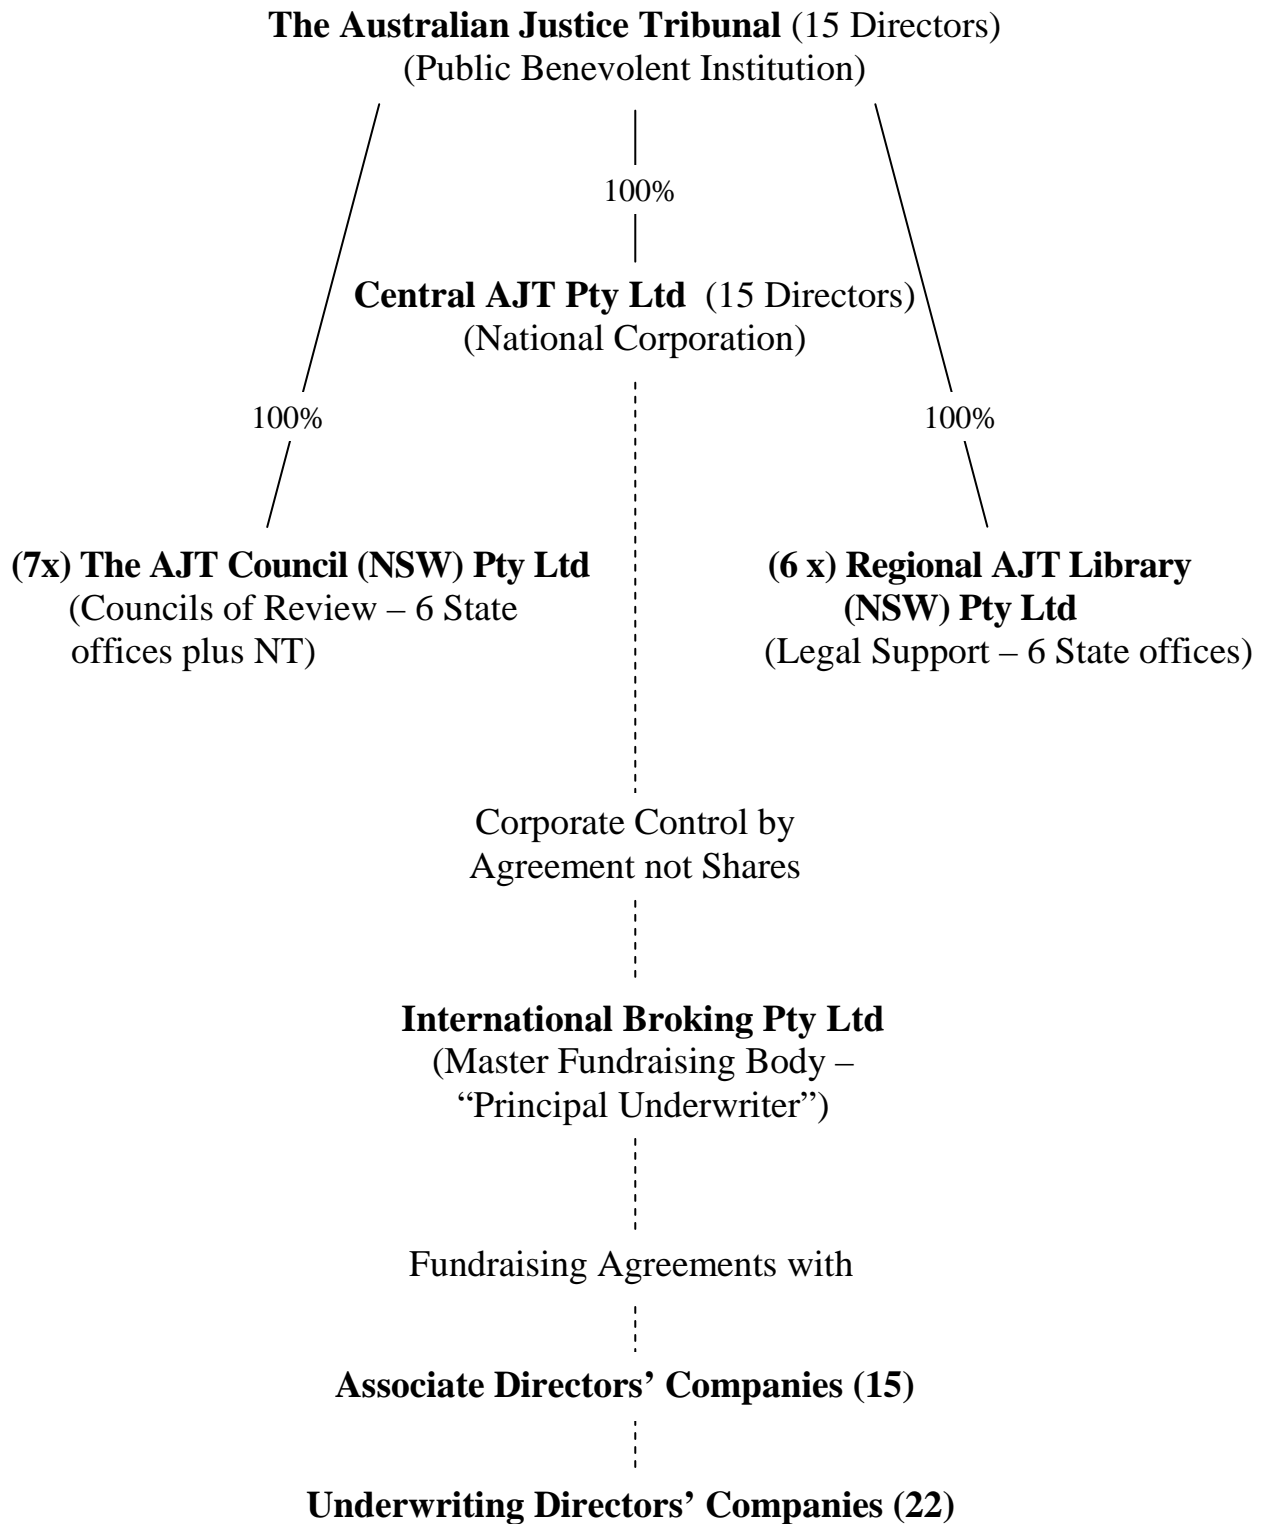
**The Australian Justice Tribunal** (15 Directors)
(Public Benevolent Institution)

100%

**Central AJT Pty Ltd** (15 Directors)
(National Corporation)

100%

100%

**(7x) The AJT Council (NSW) Pty Ltd**
(Councils of Review – 6 State offices plus NT)

**(6 x) Regional AJT Library (NSW) Pty Ltd**
(Legal Support – 6 State offices)

Corporate Control by Agreement not Shares

**International Broking Pty Ltd**
(Master Fundraising Body – "Principal Underwriter")

Fundraising Agreements with

**Associate Directors' Companies (15)**

**Underwriting Directors' Companies (22)**